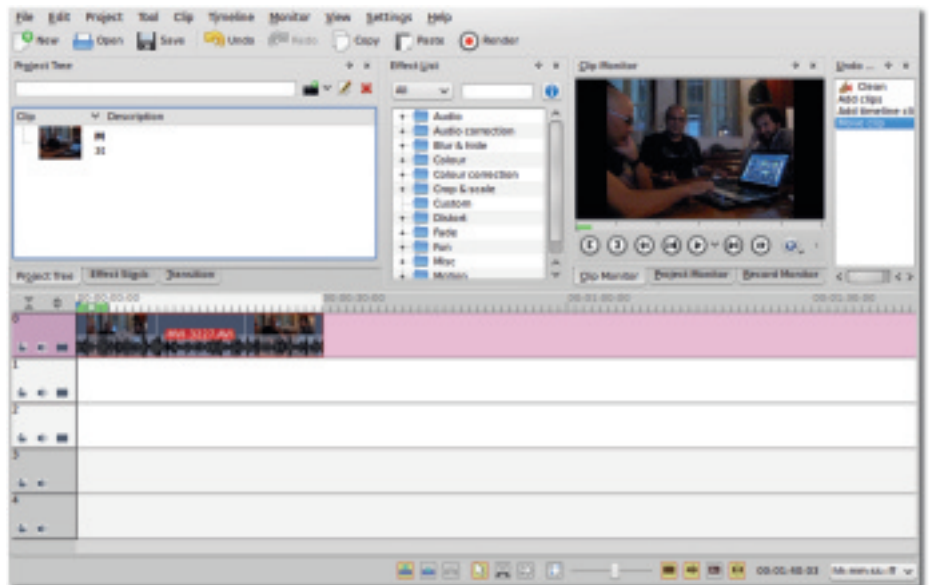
File Edit Project Tool Clip Timeline Monitor View Settings Help

New Open Save Undo Redo Copy Paste Render

Project Tree

Clip Description

Project Tree Effect Stack Transition

Effect List

All

Audio
Audio correction
Blur & hide
Colour
Colour correction
Crop & scale
Custom
Distort
Fade
Pan
Misc
Motion

Clip Monitor

Clip Monitor Project Monitor Record Monitor

Undo ...

Clean
Add clips
Add timeline clip
Move clip

00:00:00:00 00:00:30:00 00:01:00:00 00:01:30:00

0
1
2
3
4

00:01:48:03